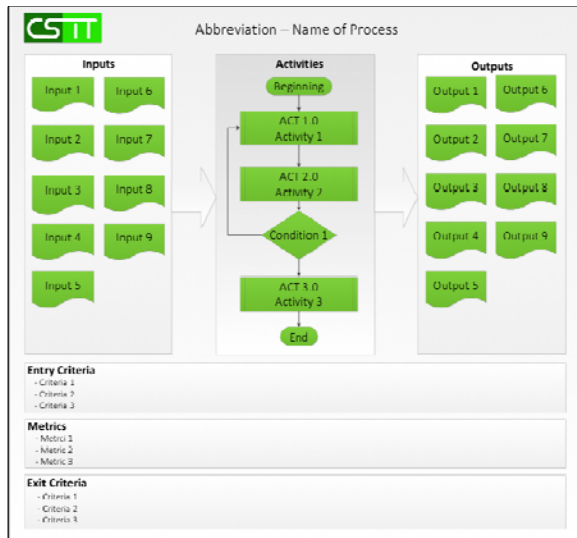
CSTT

Abbreviation – Name of Process

Inputs

Input 1
Input 6
Input 2
Input 7
Input 3
Input 8
Input 4
Input 9
Input 5

Activities

Beginning
ACT 1.0
Activity 1
ACT 2.0
Activity 2
Condition 1
ACT 3.0
Activity 3
End

Outputs

Output 1
Output 6
Output 2
Output 7
Output 3
Output 8
Output 4
Output 9
Output 5

Entry Criteria
- Criteria 1
- Criteria 2
- Criteria 3

Metrics
- Metric 1
- Metric 2
- Metric 3

Exit Criteria
- Criteria 1
- Criteria 2
- Criteria 3